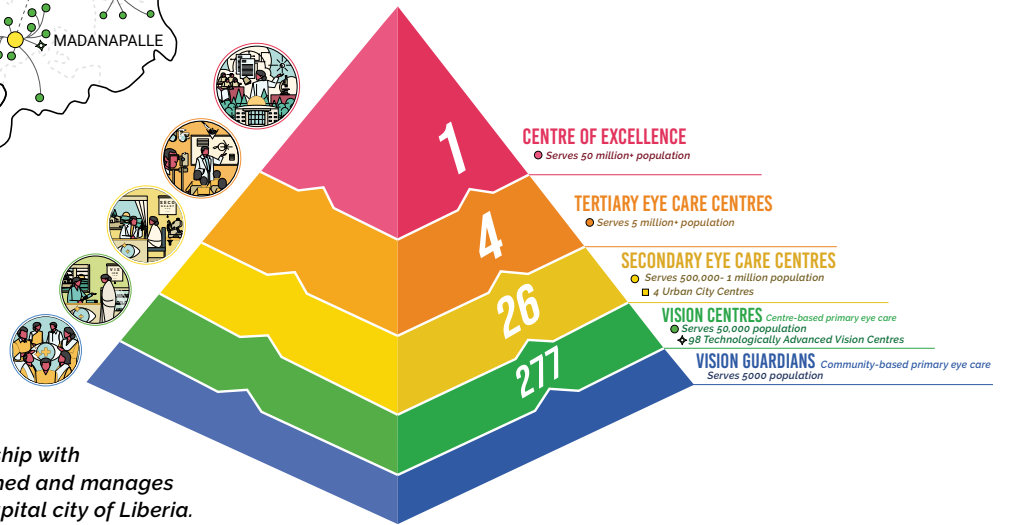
MADANAPALLE

1
CENTRE OF EXCELLENCE
Serves 50 million+ population

4
TERTIARY EYE CARE CENTRES
Serves 5 million+ population

26
SECONDARY EYE CARE CENTRES
Serves 500,000- 1 million population
4 Urban City Centres

VISION CENTRES Centre-based primary eye care
Serves 50,000 population
98 Technologically Advanced Vision Centres

277
VISION GUARDIANS Community-based primary eye care
Serves 5000 population

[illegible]ship with
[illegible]ned and manages
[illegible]pital city of Liberia.